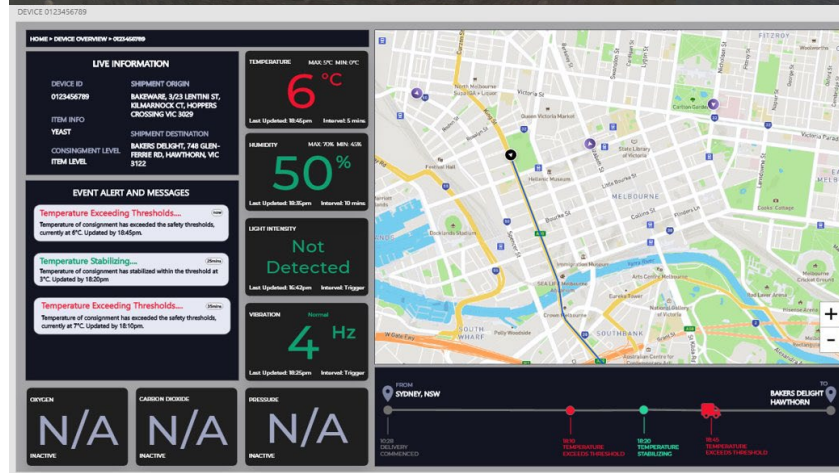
DEVICE 0123456789

HOME > DEVICE OVERVIEW > 0123456789

LIVE INFORMATION

DEVICE ID
0123456789

SHIPMENT ORIGIN
BAKEWARE, 3/23 LENTINI ST, KILMARNOCK CT, HOPPERS CROSSING VIC 3029

ITEM INFO
YEAST

SHIPMENT DESTINATION
BAKERS DELIGHT, 748 GLENFERRIE RD, HAWTHORN, VIC 3122

CONSIGNMENT LEVEL
ITEM LEVEL

EVENT ALERT AND MESSAGES

Temperature Exceeding Thresholds...
Temperature of consignment has exceeded the safety thresholds, currently at 6°C. Updated by 18:45pm.

Temperature Stabilizing...
Temperature of consignment has stabilized within the threshold at 3°C. Updated by 18:20pm

Temperature Exceeding Thresholds...
Temperature of consignment has exceeded the safety thresholds, currently at 7°C. Updated by 18:10pm.

TEMPERATURE MAX: 5°C MIN: 0°C
6 °C
Last Updated: 18:45pm Interval: 5 mins

HUMIDITY MAX: 70% MIN: 45%
50 %
Last Updated: 18:35pm Interval: 10 mins

LIGHT INTENSITY
Not Detected
Last Updated: 16:42pm Interval: Trigger

VIBRATION Normal
4 Hz
Last Updated: 18:25pm Interval: Trigger

OXYGEN
N/A
INACTIVE

CARBON DIOXIDE
N/A
INACTIVE

PRESSURE
N/A
INACTIVE

FITZROY
Queen Victoria Market
State Library of Victoria
MELBOURNE
SOUTHBANK
SOUTH WHARF
Crown Melbourne
Carlton Gardens
Cooks' Cottage

+
−

FROM
SYDNEY, NSW

TO
BAKERS DELIGHT HAWTHORN

10:28 DELIVERY COMMENCED
18:10 TEMPERATURE EXCEEDS THRESHOLD
18:20 TEMPERATURE STABILIZING
18:45 TEMPERATURE EXCEEDS THRESHOLD